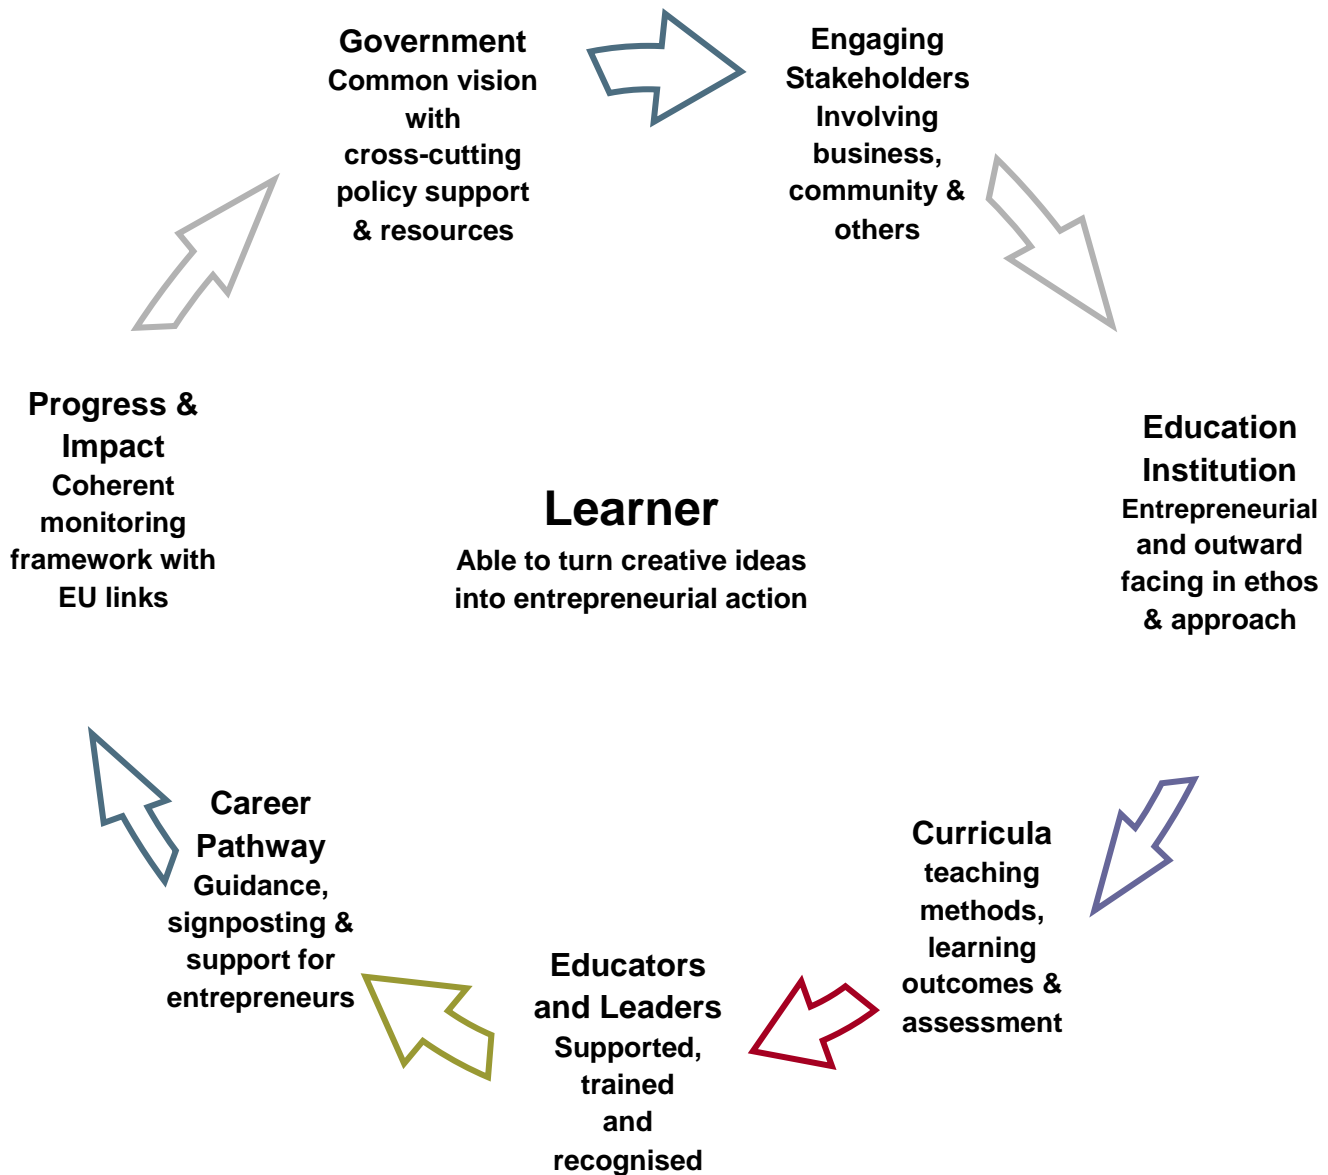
Government
Common vision with cross-cutting policy support & resources

Engaging Stakeholders
Involving business, community & others

Education Institution
Entrepreneurial and outward facing in ethos & approach

Curricula
teaching methods, learning outcomes & assessment

Educators and Leaders
Supported, trained and recognised

Career Pathway
Guidance, signposting & support for entrepreneurs

Progress & Impact
Coherent monitoring framework with EU links

Learner
Able to turn creative ideas into entrepreneurial action